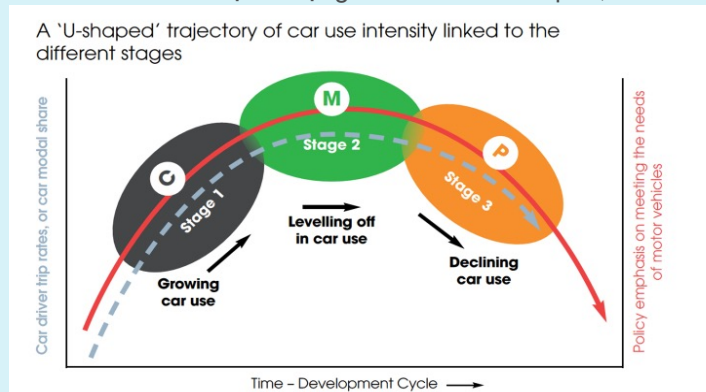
A 'U-shaped' trajectory of car use intensity linked to the different stages

Car driver trip rates, or car modal share

Policy emphasis on meeting the needs of motor vehicles

M

Stage 2

C

Stage 1

P

Stage 3

Levelling off in car use

Growing car use

Declining car use

Time – Development Cycle